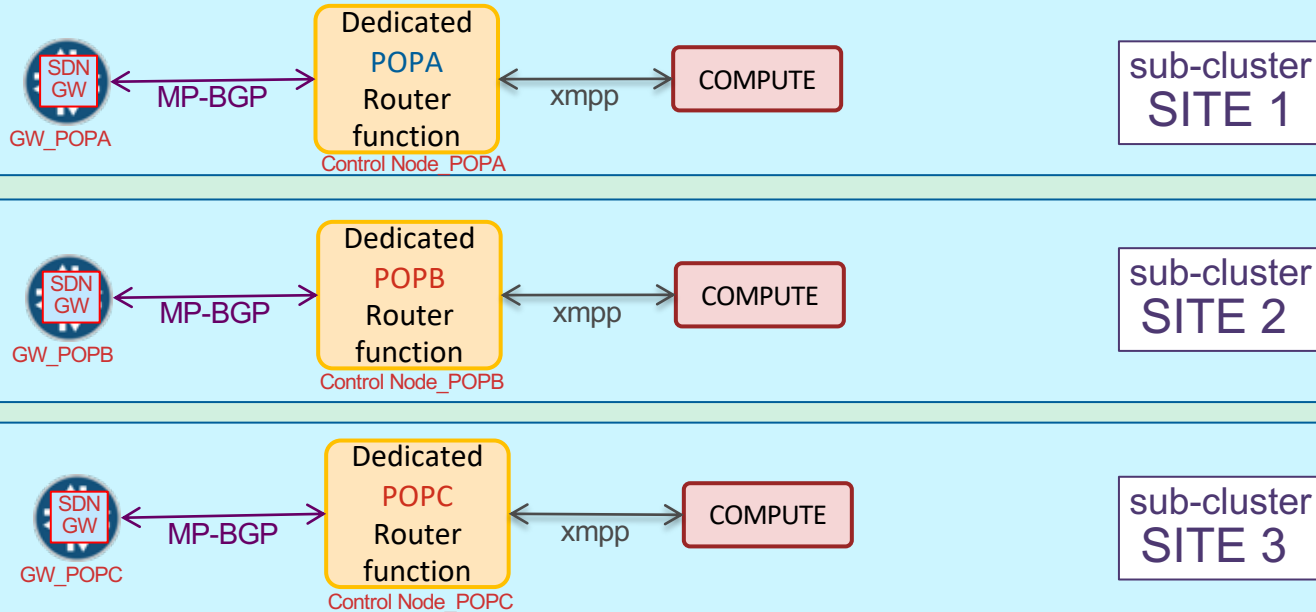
SDN GW

GW_POPA

MP-BGP

Dedicated POPA Router function

Control Node_POPA

xmpp

COMPUTE

sub-cluster SITE 1

SDN GW

GW_POPB

MP-BGP

Dedicated POPB Router function

Control Node_POPB

xmpp

COMPUTE

sub-cluster SITE 2

SDN GW

GW_POPC

MP-BGP

Dedicated POPC Router function

Control Node_POPC

xmpp

COMPUTE

sub-cluster SITE 3